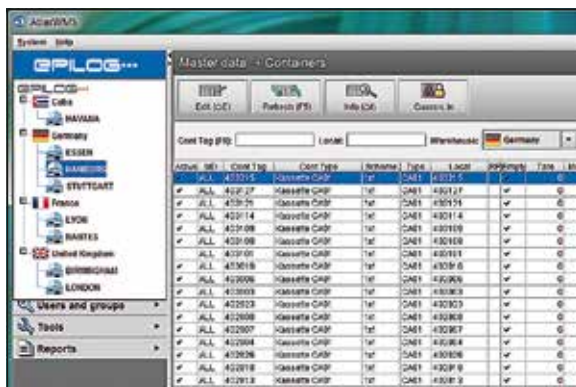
AcarWMS

System Help

EPLOG

Master data > Containers

Edit (Ctrl) Refresh (F5) Info (Ctrl) Cassis In

Cont Tag (F8) Local Warehouse Germany

EPLOG
Cuba
HAVANA
Germany
ESSEN
HAMBURG
STUTTGART
France
LYON
NANTES
United Kingdom
BIRMINGHAM
LONDON

Users and groups
Tools
Reports

| Active | MD | Cont Tag | Cont Type | Inhome | Type | Local | PP | Empty | Tare |
|---|---|---|---|---|---|---|---|---|---|
| ✔ | ALL | 403015 | Kassette CA9f | 1st | CA01 | 403015 | | ✔ | 0 |
| ✔ | ALL | 403127 | Kassette CA9f | 1st | CA01 | 403127 | | ✔ | 0 |
| ✔ | ALL | 403131 | Kassette CA9f | 1st | CA01 | 403131 | | ✔ | 0 |
| ✔ | ALL | 403114 | Kassette CA9f | 1st | CA01 | 403114 | | ✔ | 0 |
| ✔ | ALL | 403109 | Kassette CA9f | 1st | CA01 | 403109 | | ✔ | 0 |
| ✔ | ALL | 403108 | Kassette CA9f | 1st | CA01 | 403108 | | ✔ | 0 |
| | ALL | 403101 | Kassette CA9f | 1st | CA01 | 403101 | | ✔ | 0 |
| ✔ | ALL | 403016 | Kassette CA9f | 1st | CA01 | 403016 | | ✔ | 0 |
| ✔ | ALL | 402006 | Kassette CA9f | 1st | CA01 | 402006 | | ✔ | 0 |
| ✔ | ALL | 402003 | Kassette CA9f | 1st | CA01 | 402003 | | ✔ | 0 |
| ✔ | ALL | 402023 | Kassette CA9f | 1st | CA01 | 402023 | | ✔ | 0 |
| ✔ | ALL | 402008 | Kassette CA9f | 1st | CA01 | 402008 | | ✔ | 0 |
| ✔ | ALL | 402007 | Kassette CA9f | 1st | CA01 | 402007 | | ✔ | 0 |
| ✔ | ALL | 402004 | Kassette CA9f | 1st | CA01 | 402004 | | ✔ | 0 |
| ✔ | ALL | 402026 | Kassette CA9f | 1st | CA01 | 402026 | | ✔ | 0 |
| ✔ | ALL | 402018 | Kassette CA9f | 1st | CA01 | 402018 | | ✔ | 0 |
| ✔ | ALL | 402013 | Kassette CA9f | 1st | CA01 | 402013 | | ✔ | 0 |